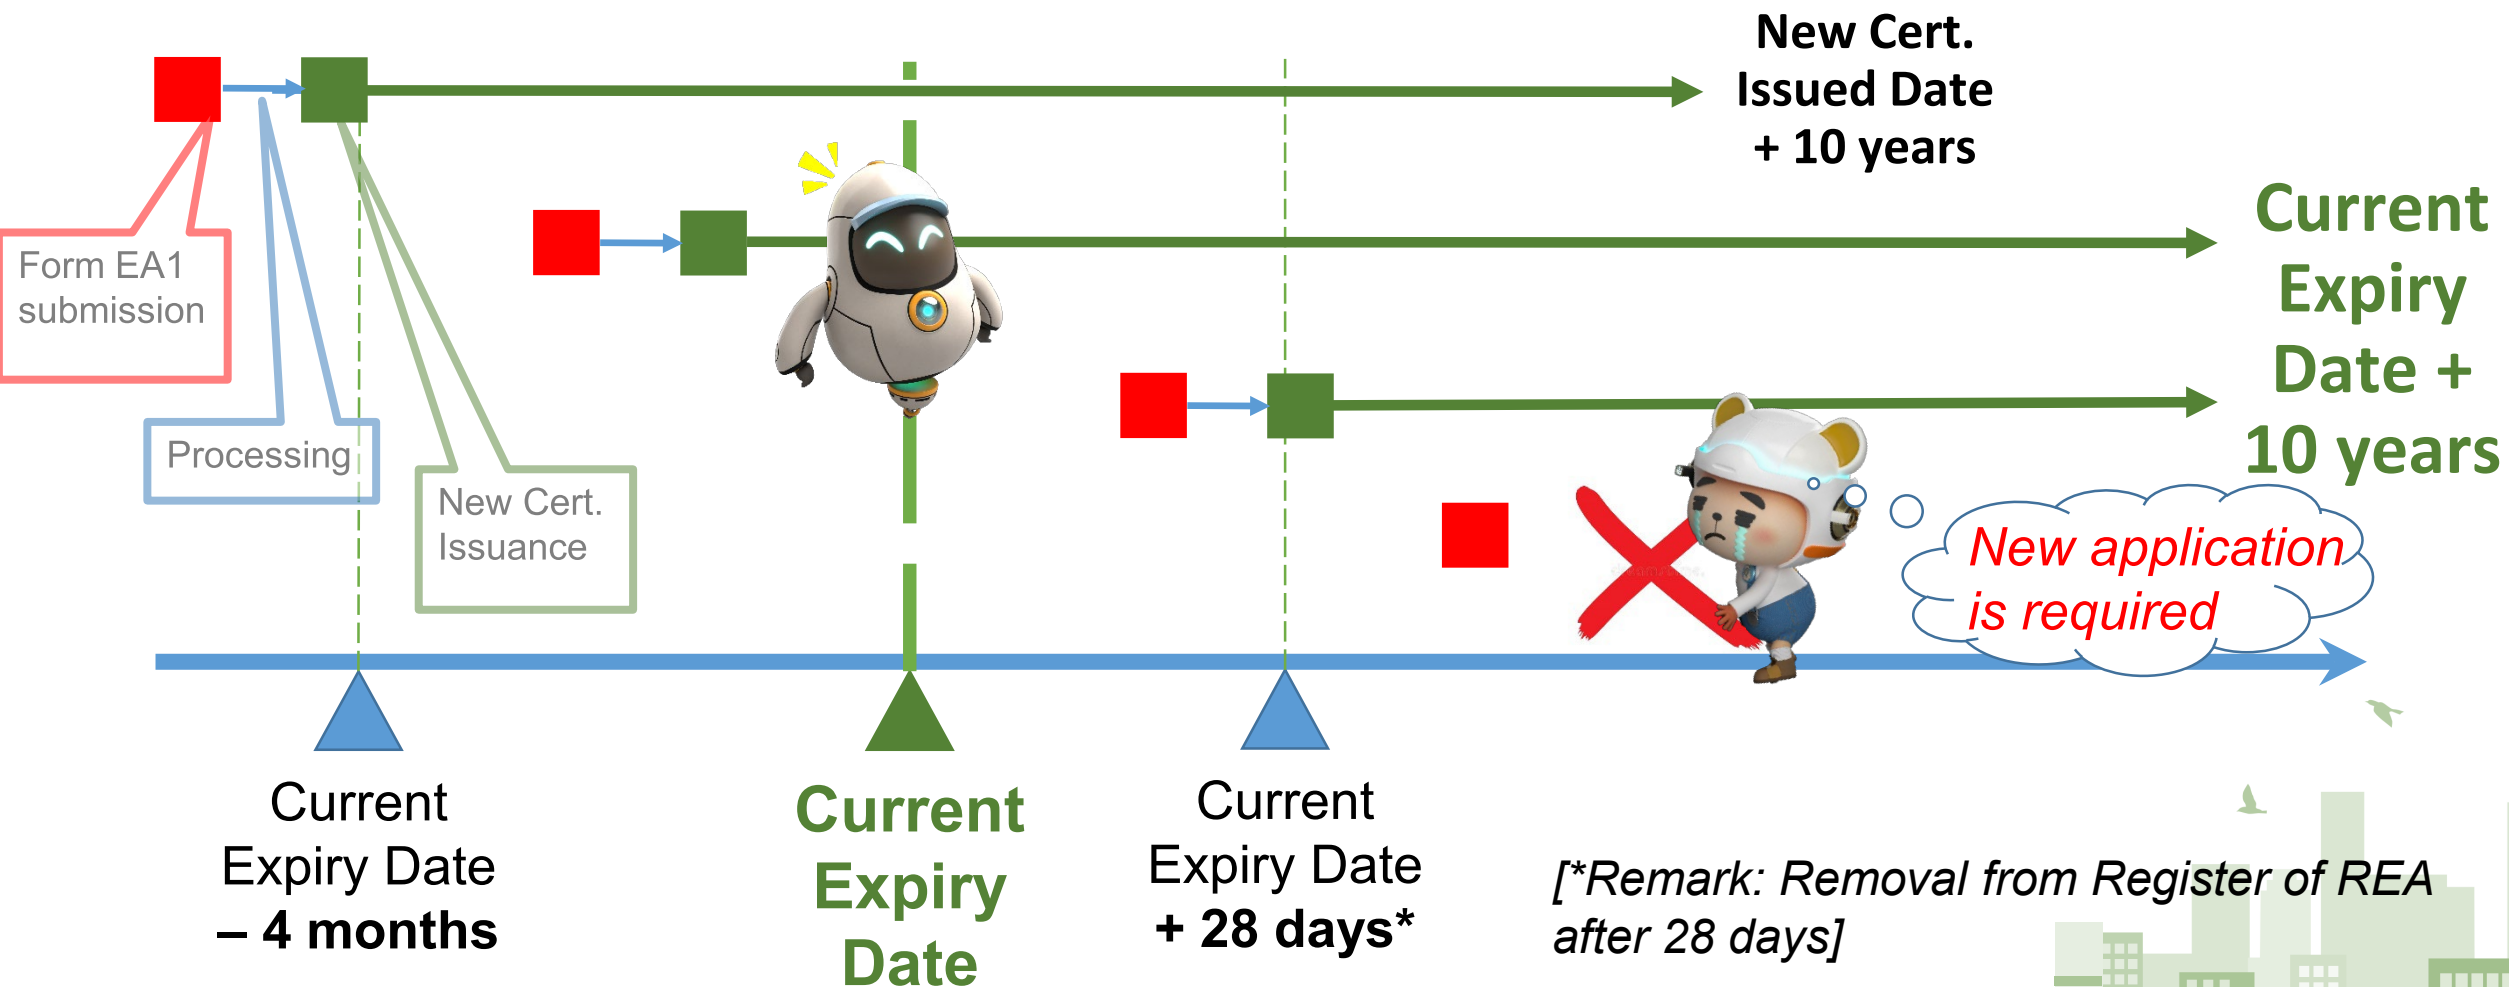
New Cert. Issued Date + 10 years

Current Expiry Date + 10 years

Form EA1 submission

Processing

New Cert. Issuance

New application is required

Current Expiry Date – 4 months

Current Expiry Date

Current Expiry Date + 28 days*

[*Remark: Removal from Register of REA after 28 days]